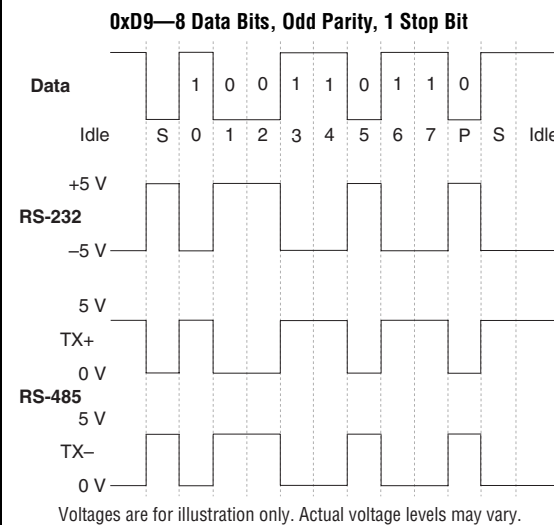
0xD9—8 Data Bits, Odd Parity, 1 Stop Bit

Data

1 0 0 1 1 0 1 1 0

Idle S 0 1 2 3 4 5 6 7 P S Idle

+5 V

RS-232

–5 V

5 V

TX+

0 V

RS-485

5 V

TX–

0 V

Voltages are for illustration only. Actual voltage levels may vary.